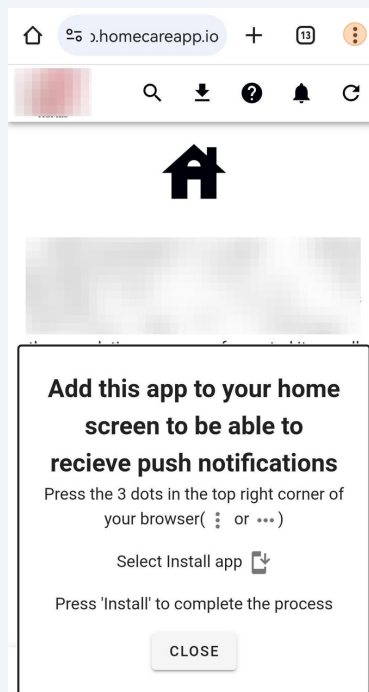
).homecareapp.io

13

Add this app to your home screen to be able to recieve push notifications

Press the 3 dots in the top right corner of your browser( ⋮ or ••• )

Select Install app

Press 'Install' to complete the process

CLOSE